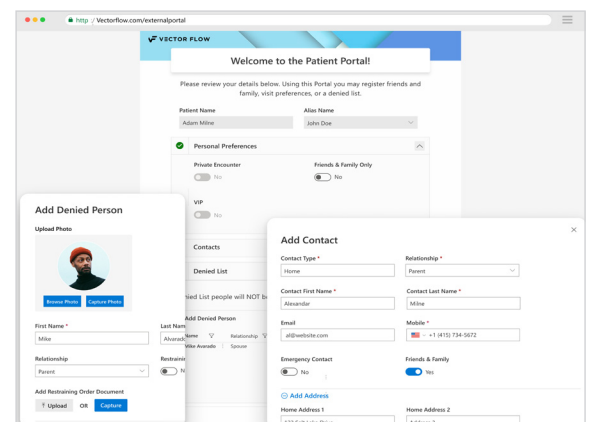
http / Vectorflow.com/externalportal

VECTOR FLOW

Welcome to the Patient Portal!

Please review your details below. Using this Portal you may register friends and family, visit preferences, or a denied list.

Patient Name
Adam Milne

Alias Name
John Doe

Personal Preferences

Private Encounter
No

Friends & Family Only
No

VIP
No

Contacts

Denied List

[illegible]nied List people will NOT b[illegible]

Add Denied Person

Name
Relationship
Mike Alvarado
Spouse

Add Denied Person

Upload Photo

Browse Photo
Capture Photo

First Name *
Mike

Last Nam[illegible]
Alvarad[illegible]

Relationship
Parent

Restrain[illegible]
N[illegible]

Add Restraining Order Document
Upload
OR
Capture

Add Contact

Contact Type *
Home

Relationship *
Parent

Contact First Name *
Alexandar

Contact Last Name *
Milne

Email
al@website.com

Mobile *
+1 (415) 734-5672

Emergency Contact
No

Friends & Family
Yes

Add Address

Home Address 1
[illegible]

Home Address 2
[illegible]